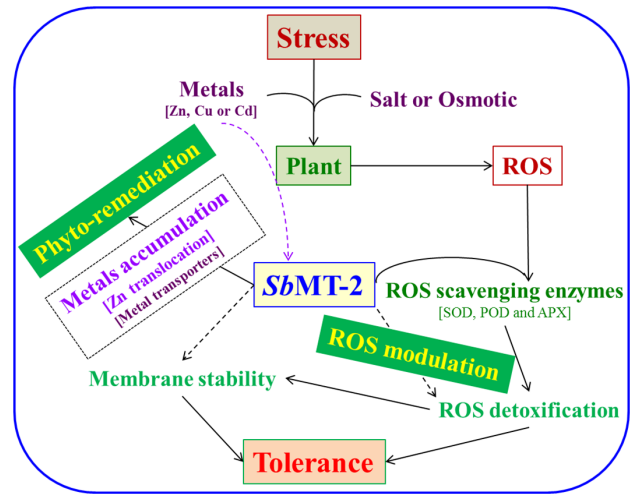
Stress

Metals
[Zn, Cu or Cd]

Salt or Osmotic

Plant

ROS

Phyto-remediation

Metals accumulation
[Zn translocation]
[Metal transporters]

*Sb*MT-2

ROS scavenging enzymes
[SOD, POD and APX]

ROS modulation

Membrane stability

ROS detoxification

Tolerance